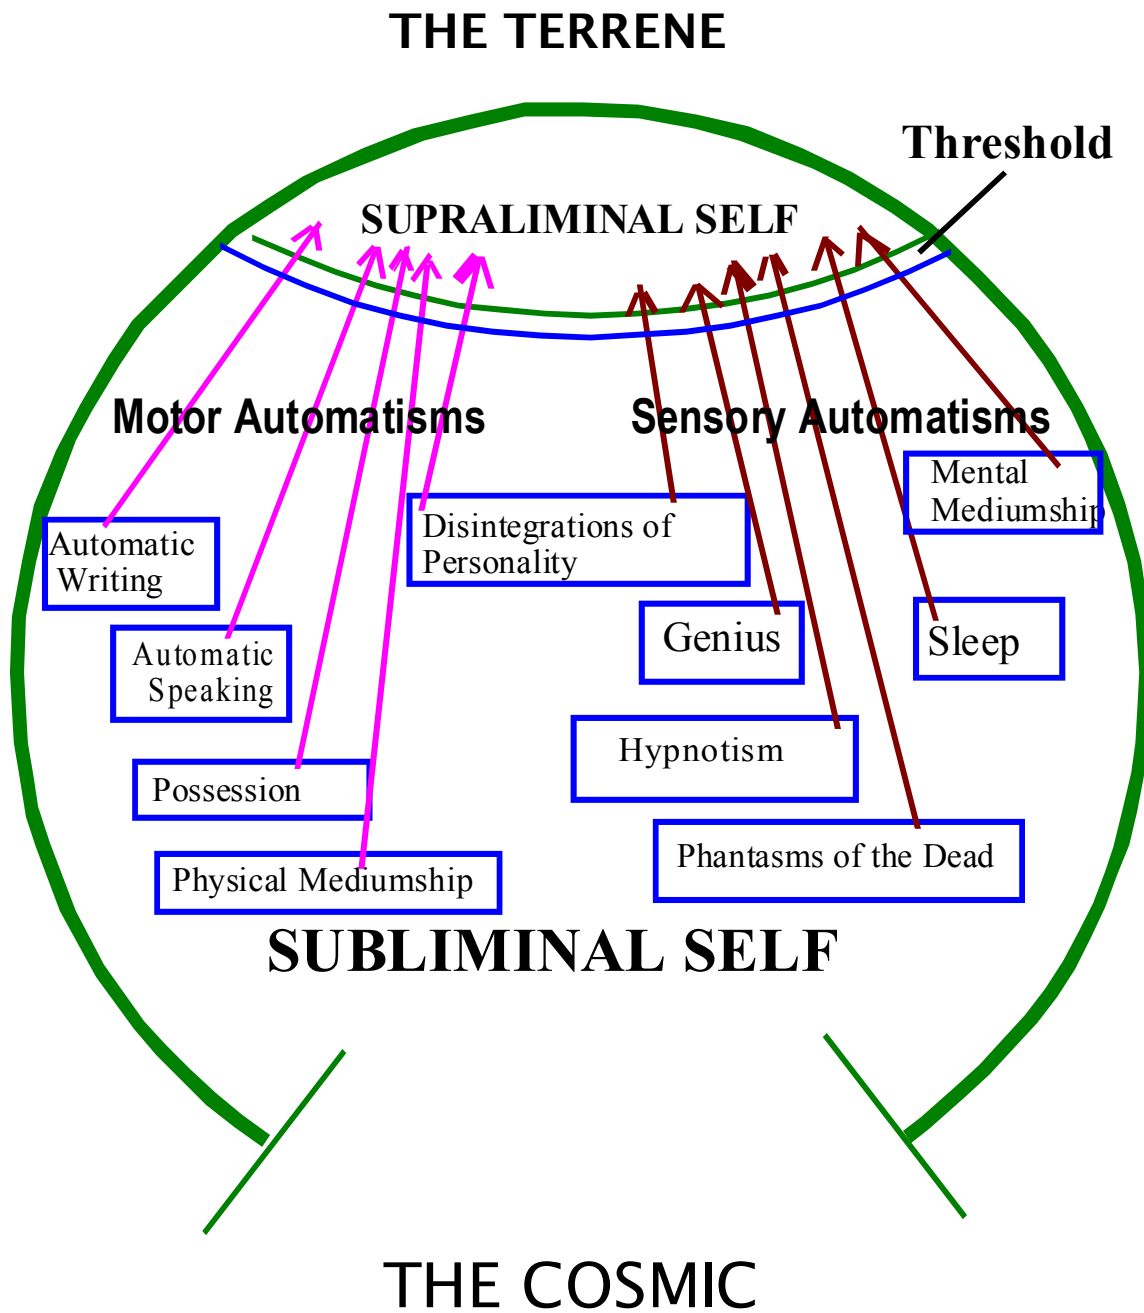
THE TERRENE

Threshold

SUPRALIMINAL SELF

Motor Automatisms

Sensory Automatisms

Mental Mediumship

Disintegrations of Personality

Automatic Writing

Automatic Speaking

Genius

Sleep

Hypnotism

Possession

Physical Mediumship

Phantasms of the Dead

SUBLIMINAL SELF

THE COSMIC